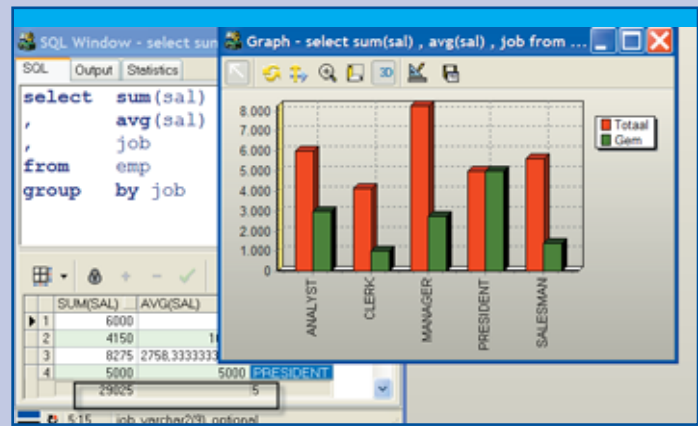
SQL Window - select sun

SQL | Output | Statistics

select sum(sal)
, avg(sal)
, job
from emp
group by job

| | SUM(SAL) | AVG(SAL) | |
|---|---|---|---|
| 1 | 6000 | | |
| 2 | 4150 | 1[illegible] | |
| 3 | 8275 | 2758,3333333 | |
| 4 | 5000 | 5000 | PRESIDENT |
| | 29825 | 5 | |

5:15 job varchar2(9) optional

Graph - select sum(sal) , avg(sal) , job from ...

3D

8.000
7.000
6.000
5.000
4.000
3.000
2.000
1.000
0

ANALYST
CLERK
MANAGER
PRESIDENT
SALESMAN

Totaal
Gem